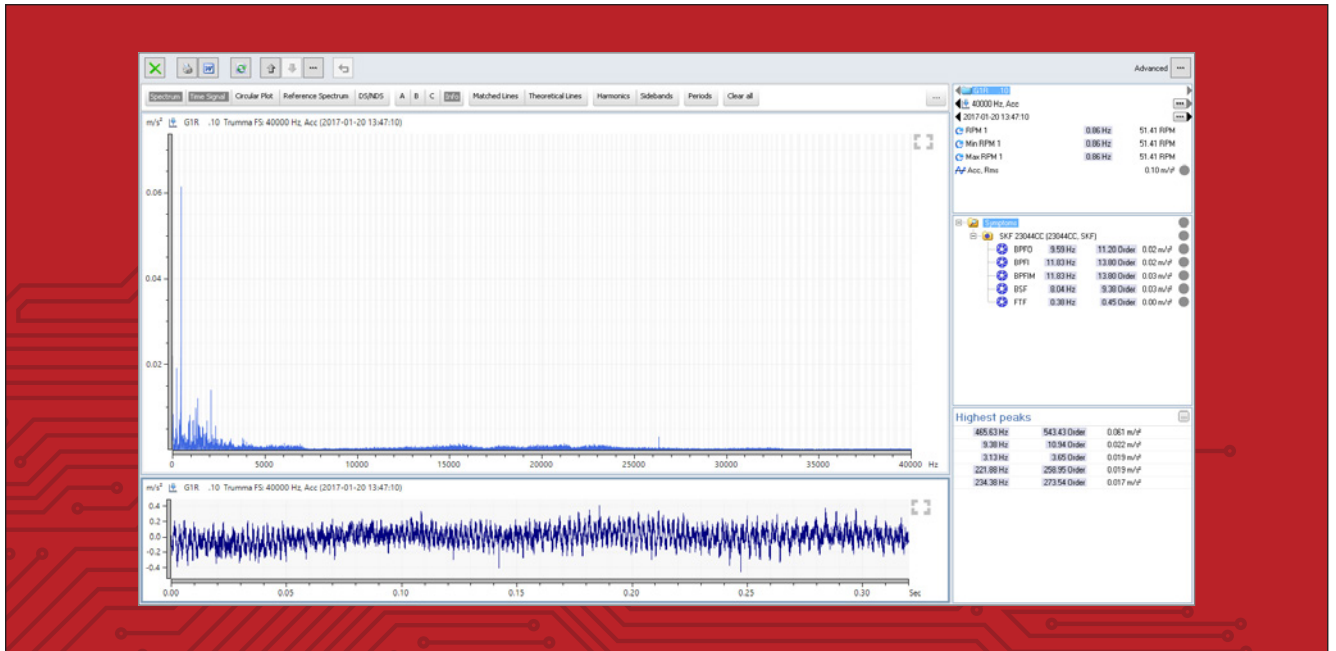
Advanced

Spectrum Time Signal Circular Plot Reference Spectrum DS/NDS A B C Info Matched Lines Theoretical Lines Harmonics Sidebands Periods Clear all

m/s² G1R .10 Trumma FS: 40000 Hz, Acc (2017-01-20 13:47:10)

0.06
0.04
0.02
0 5000 10000 15000 20000 25000 30000 35000 40000 Hz

m/s² G1R .10 Trumma FS: 40000 Hz, Acc (2017-01-20 13:47:10)

0.4
0.2
0.0
-0.2
-0.4
0.00 0.05 0.10 0.15 0.20 0.25 0.30 Sec

G1R .10
40000 Hz, Acc
2017-01-20 13:47:10

| | | |
|---|---|---|
| RPM 1 | 0.86 Hz | 51.41 RPM |
| Min RPM 1 | 0.86 Hz | 51.41 RPM |
| Max RPM 1 | 0.86 Hz | 51.41 RPM |
| Acc, Rms | | 0.10 m/s² |

Symptoms
SKF 23044CC (23044CC, SKF)

| | | | |
|---|---|---|---|
| BPFO | 9.59 Hz | 11.20 Order | 0.02 m/s² |
| BPFI | 11.83 Hz | 13.80 Order | 0.02 m/s² |
| BPFIM | 11.83 Hz | 13.80 Order | 0.03 m/s² |
| BSF | 8.04 Hz | 9.38 Order | 0.03 m/s² |
| FTF | 0.38 Hz | 0.45 Order | 0.00 m/s² |

Highest peaks

| | | |
|---|---|---|
| 465.63 Hz | 543.43 Order | 0.061 m/s² |
| 9.38 Hz | 10.94 Order | 0.022 m/s² |
| 3.13 Hz | 3.65 Order | 0.019 m/s² |
| 221.88 Hz | 258.95 Order | 0.019 m/s² |
| 234.38 Hz | 273.54 Order | 0.017 m/s² |